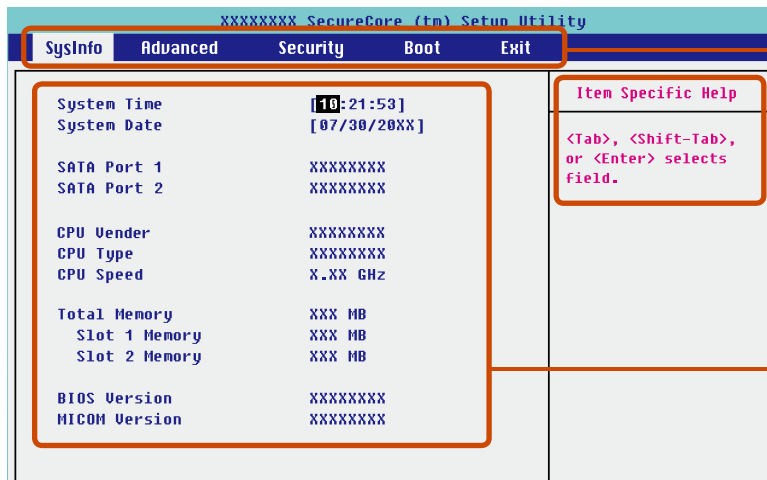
XXXXXXXX SecureCore (tm) Setup Utility

SysInfo Advanced Security Boot Exit

| | |
|---|---|
| System Time | [10:21:53] |
| System Date | [07/30/20XX] |
| SATA Port 1 | XXXXXXXX |
| SATA Port 2 | XXXXXXXX |
| CPU Vender | XXXXXXXX |
| CPU Type | XXXXXXXX |
| CPU Speed | X.XX GHz |
| Total Memory | XXX MB |
| Slot 1 Memory | XXX MB |
| Slot 2 Memory | XXX MB |
| BIOS Version | XXXXXXXX |
| MICOM Version | XXXXXXXX |

Item Specific Help

<Tab>, <Shift-Tab>, or <Enter> selects field.